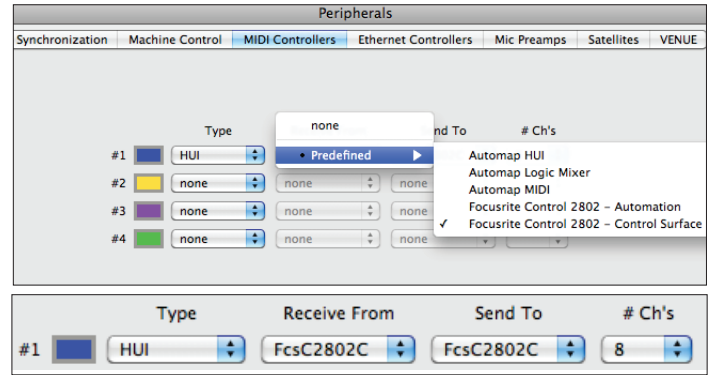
Peripherals

Synchronization | Machine Control | MIDI Controllers | Ethernet Controllers | Mic Preamps | Satellites | VENUE

Type

#1 HUI
#2 none
#3 none
#4 none

none none
none none
none none

none
• Predefined

end To # Ch's

Automap HUI
Automap Logic Mixer
Automap MIDI
Focusrite Control 2802 – Automation
✓ Focusrite Control 2802 – Control Surface

| | Type | Receive From | Send To | # Ch's |
|---|---|---|---|---|
| #1 | HUI | FcsC2802C | FcsC2802C | 8 |